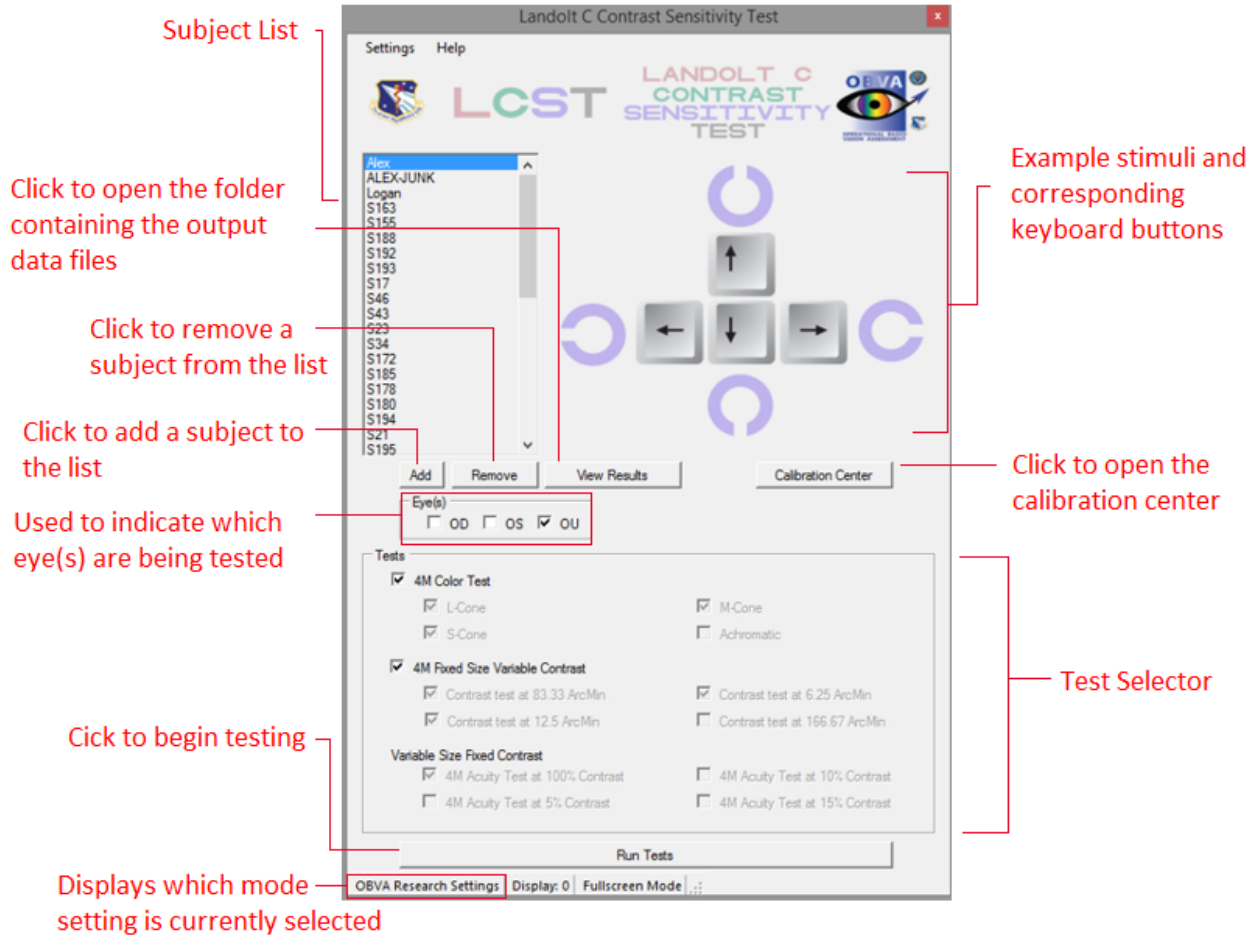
Landolt C Contrast Sensitivity Test

Settings Help

LCST

LANDOLT C CONTRAST SENSITIVITY TEST

OBVA

Subject List

Alex
ALEX-JUNK
Logan
S163
S155
S188
S192
S193
S17
S46
S43
S23
S34
S172
S185
S178
S180
S194
S21
S195

Click to open the folder containing the output data files

Click to remove a subject from the list

Click to add a subject to the list

Example stimuli and corresponding keyboard buttons

Add | Remove | View Results | Calibration Center

Click to open the calibration center

Used to indicate which eye(s) are being tested

Eye(s)
OD OS OU

Tests
4M Color Test
L-Cone
M-Cone
S-Cone
Achromatic

4M Fixed Size Variable Contrast
Contrast test at 83.33 ArcMin
Contrast test at 6.25 ArcMin
Contrast test at 12.5 ArcMin
Contrast test at 166.67 ArcMin

Variable Size Fixed Contrast
4M Acuity Test at 100% Contrast
4M Acuity Test at 10% Contrast
4M Acuity Test at 5% Contrast
4M Acuity Test at 15% Contrast

Test Selector

Cick to begin testing

Run Tests

Displays which mode setting is currently selected

OBVA Research Settings | Display: 0 | Fullscreen Mode